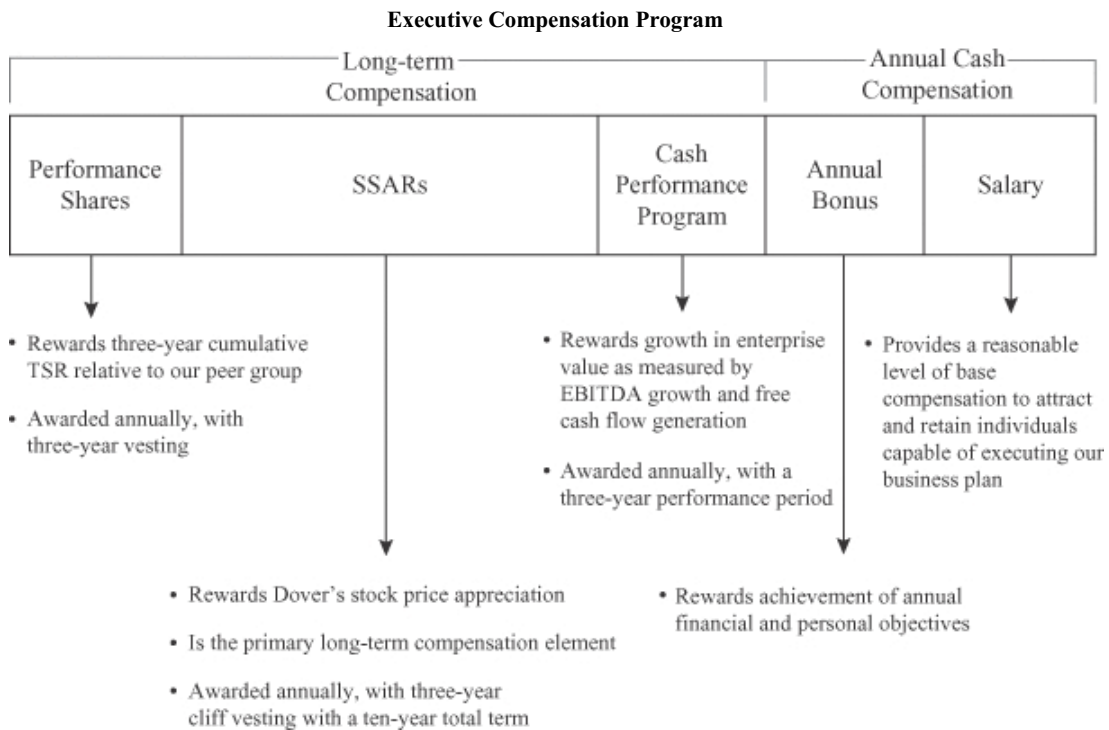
**Executive Compensation Program**

Long-term Compensation

Annual Cash Compensation

| Performance Shares | SSARs | Cash Performance Program | Annual Bonus | Salary |
|---|---|---|---|---|

• Rewards three-year cumulative TSR relative to our peer group

• Awarded annually, with three-year vesting

• Rewards growth in enterprise value as measured by EBITDA growth and free cash flow generation

• Awarded annually, with a three-year performance period

• Provides a reasonable level of base compensation to attract and retain individuals capable of executing our business plan

• Rewards Dover's stock price appreciation

• Is the primary long-term compensation element

• Awarded annually, with three-year cliff vesting with a ten-year total term

• Rewards achievement of annual financial and personal objectives